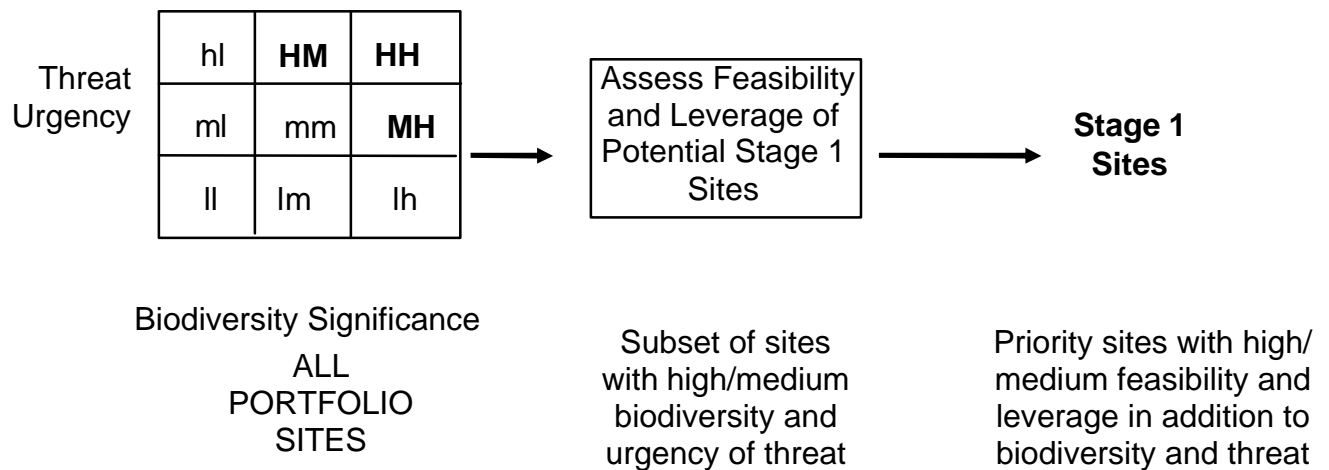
Threat Urgency

| hl | **HM** | **HH** |
|---|---|---|
| ml | mm | **MH** |
| ll | lm | lh |

Biodiversity Significance

ALL PORTFOLIO SITES

Assess Feasibility and Leverage of Potential Stage 1 Sites

Subset of sites with high/medium biodiversity and urgency of threat

**Stage 1 Sites**

Priority sites with high/ medium feasibility and leverage in addition to biodiversity and threat